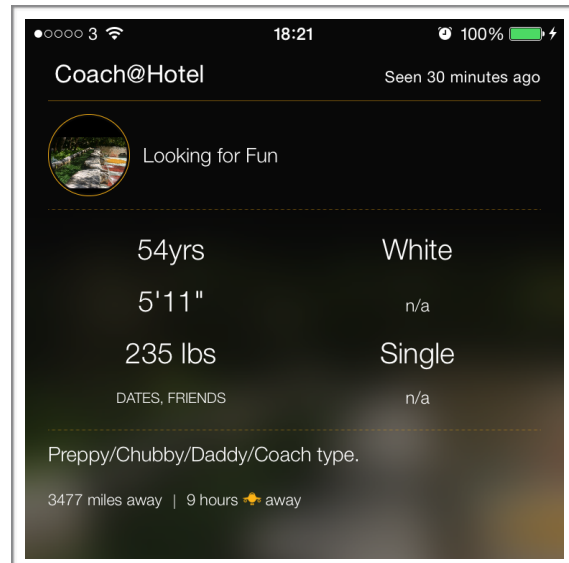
●○○○○ 3 18:21 100%

Coach@Hotel

Seen 30 minutes ago

Looking for Fun

| | |
|---|---|
| 54yrs | White |
| 5'11" | n/a |
| 235 lbs | Single |
| DATES, FRIENDS | n/a |

Preppy/Chubby/Daddy/Coach type.

3477 miles away | 9 hours away